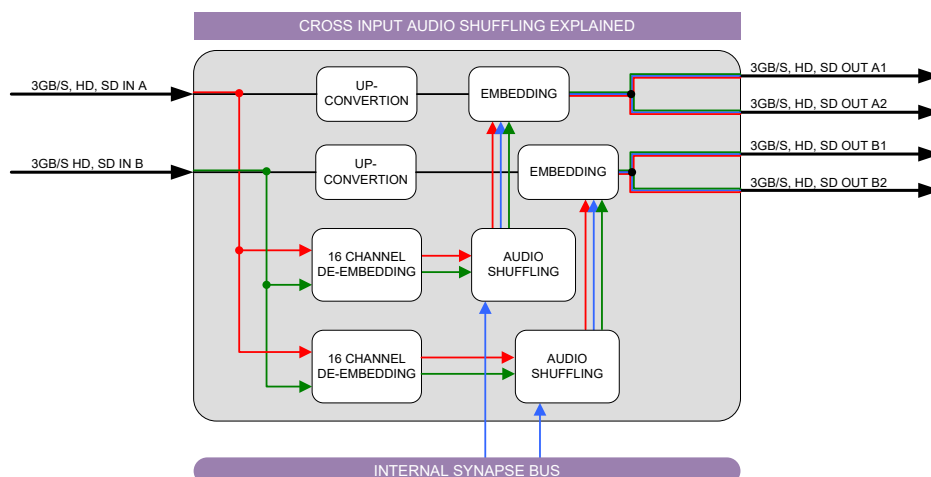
CROSS INPUT AUDIO SHUFFLING EXPLAINED

3GB/S, HD, SD IN A

3GB/S HD, SD IN B

UP-CONVERTION

EMBEDDING

3GB/S, HD, SD OUT A1

3GB/S, HD, SD OUT A2

UP-CONVERTION

EMBEDDING

3GB/S, HD, SD OUT B1

3GB/S, HD, SD OUT B2

16 CHANNEL DE-EMBEDDING

AUDIO SHUFFLING

16 CHANNEL DE-EMBEDDING

AUDIO SHUFFLING

INTERNAL SYNAPSE BUS